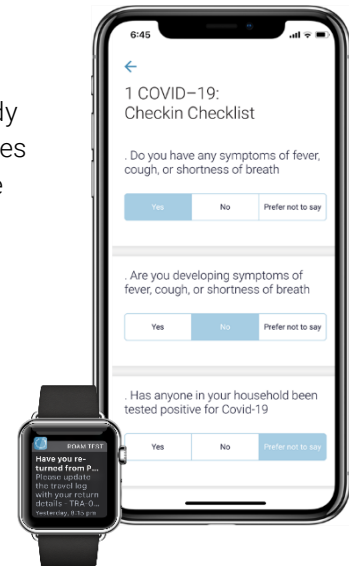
dy
es
e

6:45

←

1 COVID–19:
Checkin Checklist

. Do you have any symptoms of fever, cough, or shortness of breath

Yes | No | Prefer not to say

. Are you developing symptoms of fever, cough, or shortness of breath

Yes | No | Prefer not to say

. Has anyone in your household been tested positive for Covid-19

Yes | No | Prefer not to say

ROAM TEST
Have you returned from P...
Please update the travel log with your return details - TRA-0...
Yesterday, 8:15 pm